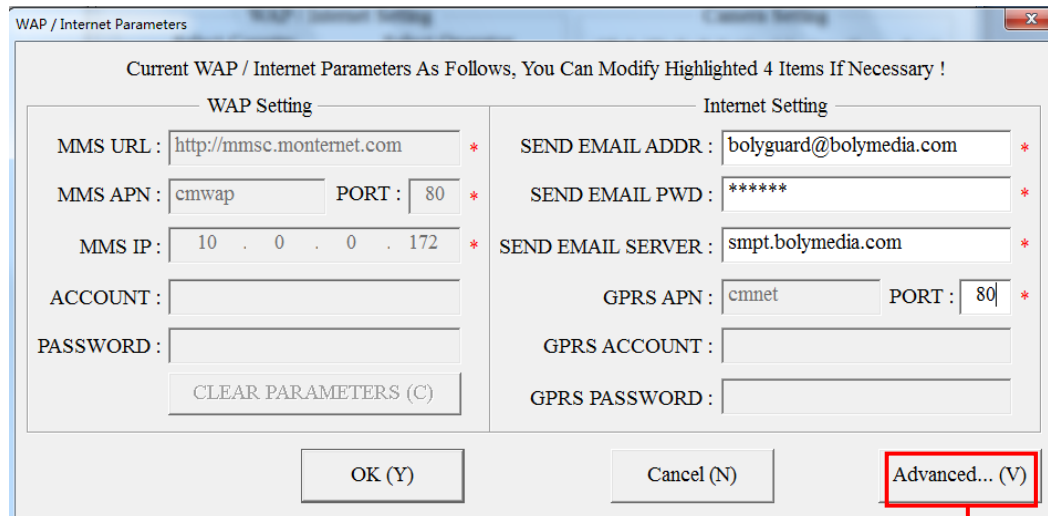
WAP / Internet Parameters

Current WAP / Internet Parameters As Follows, You Can Modify Highlighted 4 Items If Necessary !

WAP Setting

MMS URL : http://mmsc.monternet.com *

MMS APN : cmwap PORT : 80 *

MMS IP : 10 . 0 . 0 . 172 *

ACCOUNT :

PASSWORD :

CLEAR PARAMETERS (C)

Internet Setting

SEND EMAIL ADDR : bolyguard@bolymedia.com *

SEND EMAIL PWD : ****** *

SEND EMAIL SERVER : smpt.bolymedia.com *

GPRS APN : cmnet PORT : 80 *

GPRS ACCOUNT :

GPRS PASSWORD :

OK (Y)

Cancel (N)

Advanced... (V)